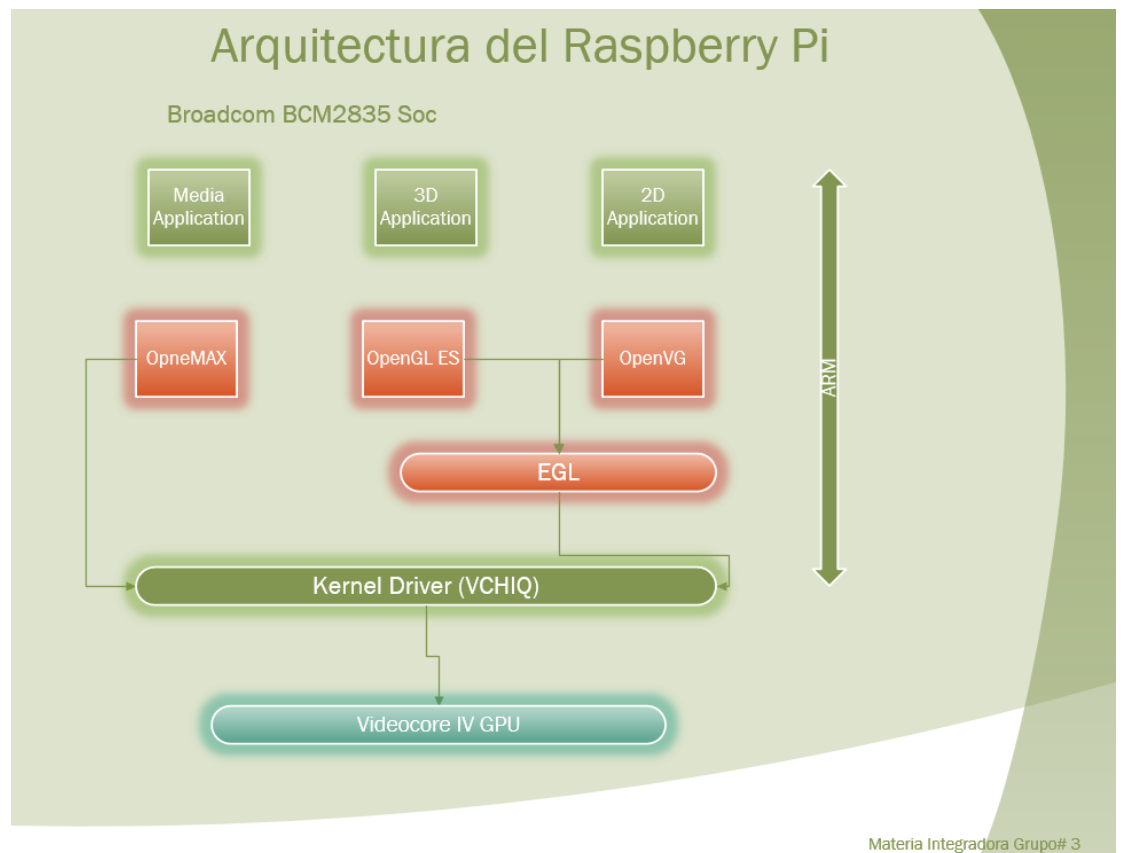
Arquitectura del Raspberry Pi

Broadcom BCM2835 Soc

Media Application

3D Application

2D Application

ARM

OpneMAX

OpenGL ES

OpenVG

EGL

Kernel Driver (VCHIQ)

Videocore IV GPU

Materia Integradora Grupo# 3